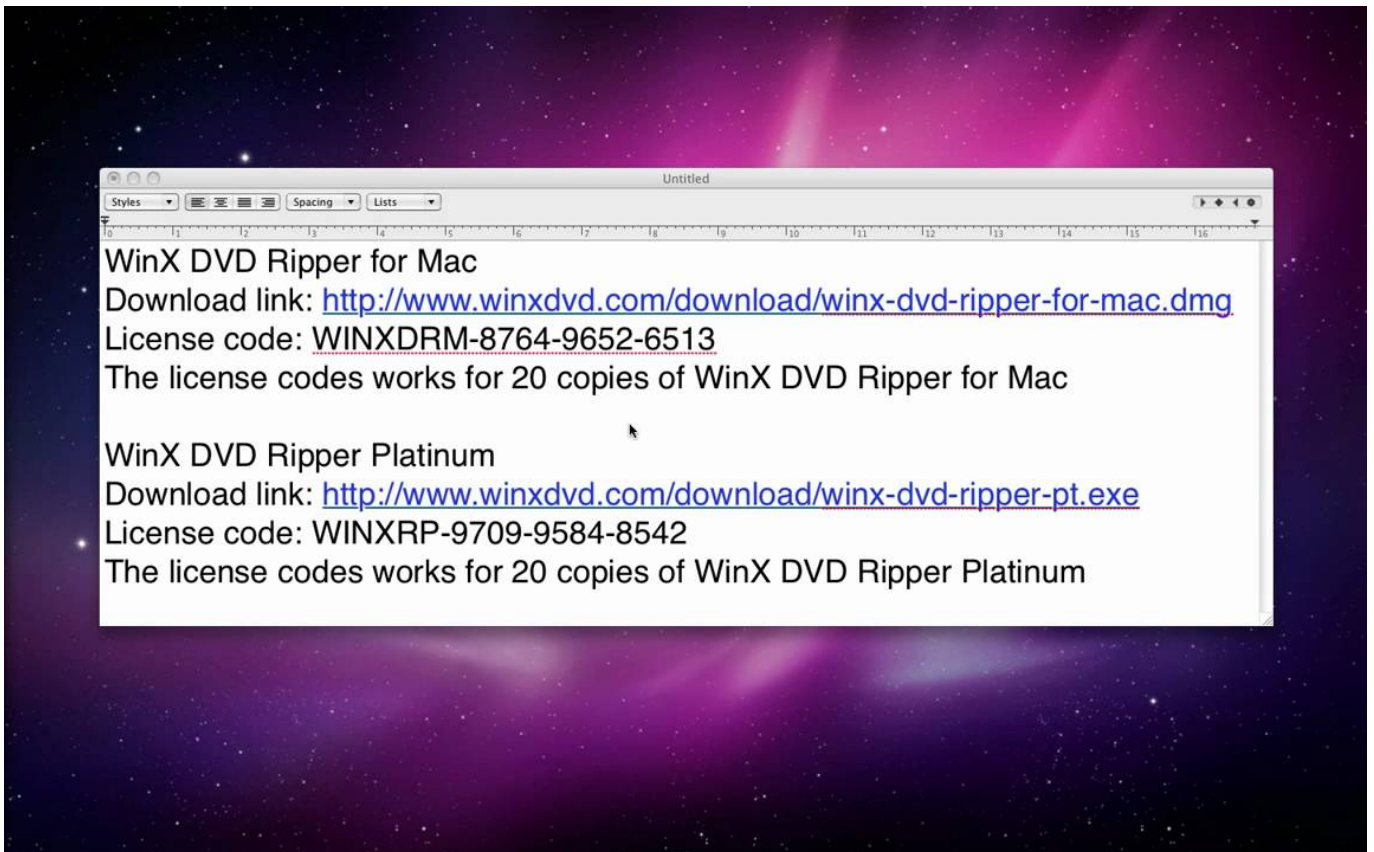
Untitled

Styles | Spacing | Lists

0 1 2 3 4 5 6 7 8 9 10 11 12 13 14 15 16

WinX DVD Ripper for Mac
Download link: http://www.winxdvd.com/download/winx-dvd-ripper-for-mac.dmg
License code: WINXDRM-8764-9652-6513
The license codes works for 20 copies of WinX DVD Ripper for Mac

WinX DVD Ripper Platinum
Download link: http://www.winxdvd.com/download/winx-dvd-ripper-pt.exe
License code: WINXRP-9709-9584-8542
The license codes works for 20 copies of WinX DVD Ripper Platinum